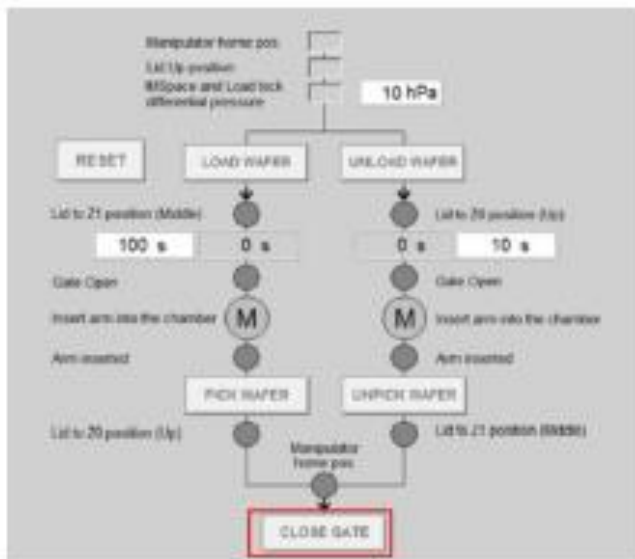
Manipulator home pos.

Lid Up position

MiSpace and Load lock differential pressure

10 hPa

RESET

LOAD WAFER

UNLOAD WAFER

Lid to Z1 position (Middle)

Lid to Z0 position (Up)

100 s

0 s

0 s

10 s

Gate Open

Gate Open

Insert arm into the chamber

M

M

Insert arm into the chamber

Arm inserted

Arm inserted

PICK WAFER

UNPICK WAFER

Lid to Z0 position (Up)

Lid to Z1 position (Middle)

Manipulator home pos.

CLOSE GATE